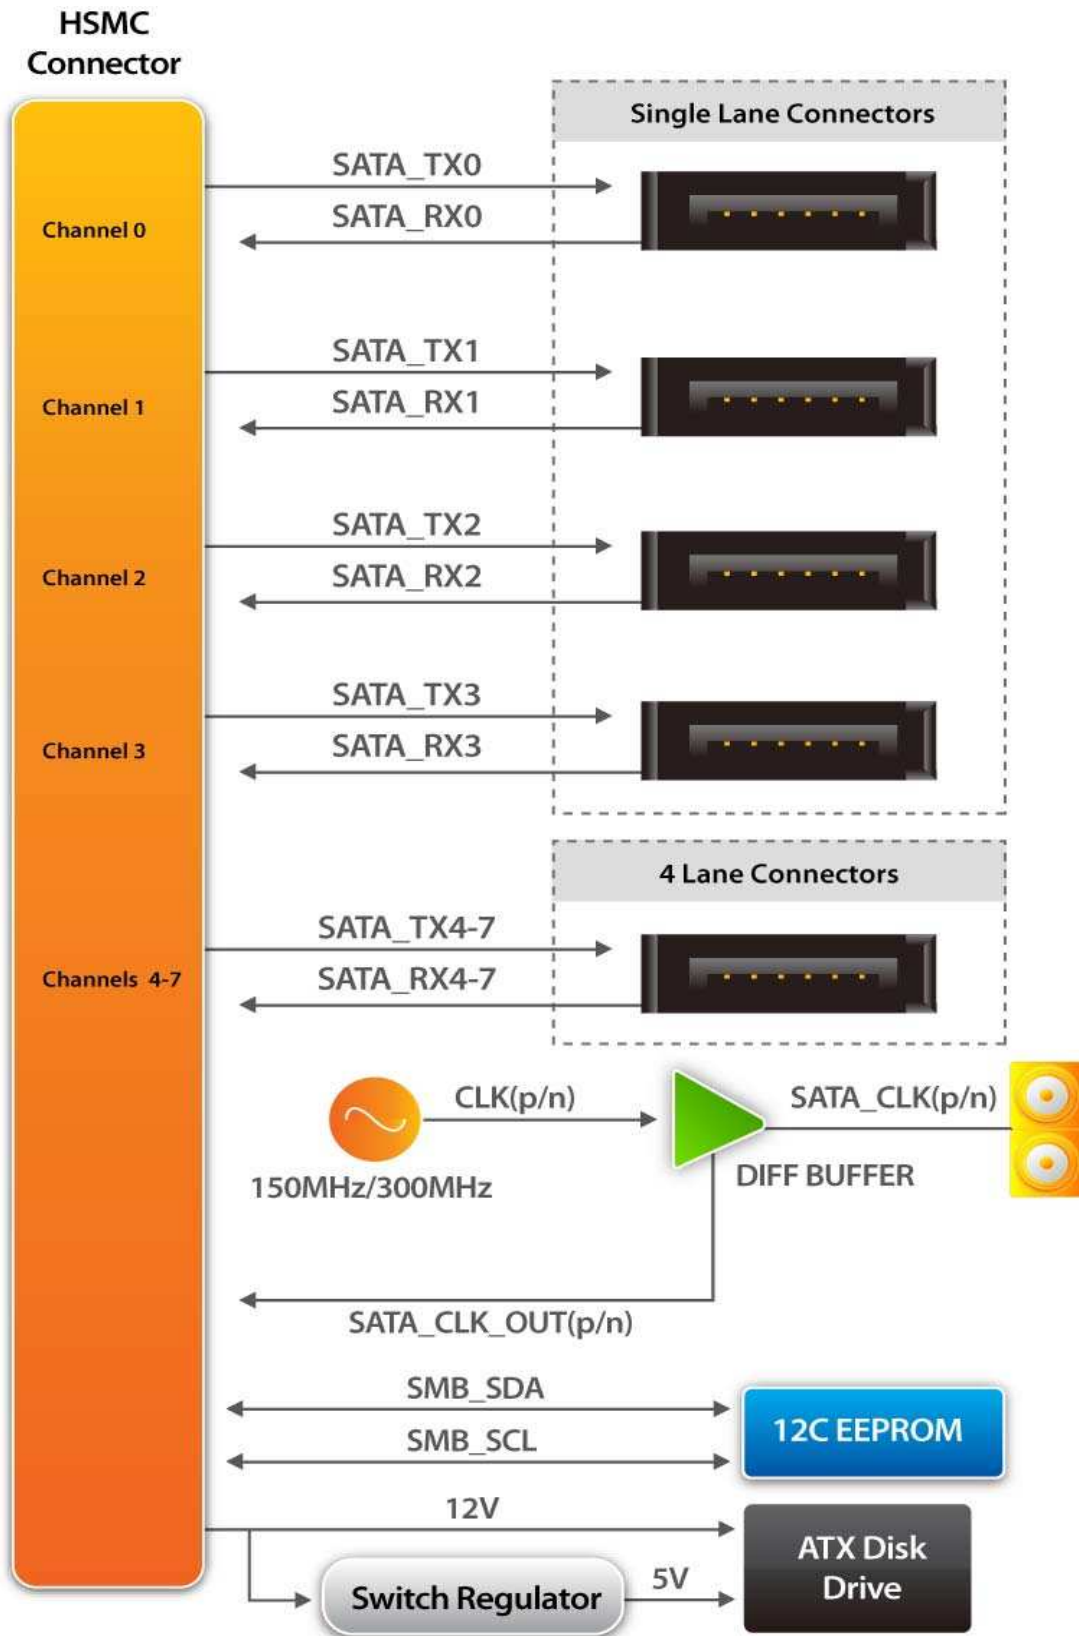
HSMC Connector

Channel 0

Channel 1

Channel 2

Channel 3

Channels 4-7

Single Lane Connectors

SATA_TX0

SATA_RX0

SATA_TX1

SATA_RX1

SATA_TX2

SATA_RX2

SATA_TX3

SATA_RX3

4 Lane Connectors

SATA_TX4-7

SATA_RX4-7

CLK(p/n)

150MHz/300MHz

SATA_CLK(p/n)

DIFF BUFFER

SATA_CLK_OUT(p/n)

SMB_SDA

SMB_SCL

12C EEPROM

12V

Switch Regulator

5V

ATX Disk Drive